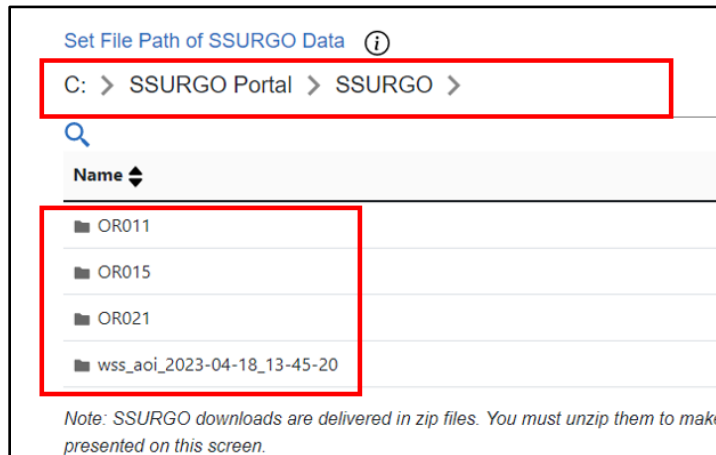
Set File Path of SSURGO Data

C: > SSURGO Portal > SSURGO >

Name

OR011

OR015

OR021

wss_aoi_2023-04-18_13-45-20

Note: SSURGO downloads are delivered in zip files. You must unzip them to make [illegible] presented on this screen.